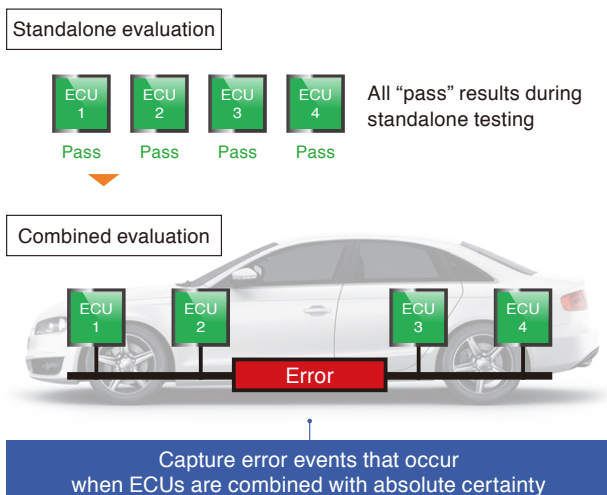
Standalone evaluation

ECU 1
Pass

ECU 2
Pass

ECU 3
Pass

ECU 4
Pass

All “pass” results during standalone testing

Combined evaluation

ECU 1

ECU 2

ECU 3

ECU 4

Error

Capture error events that occur when ECUs are combined with absolute certainty